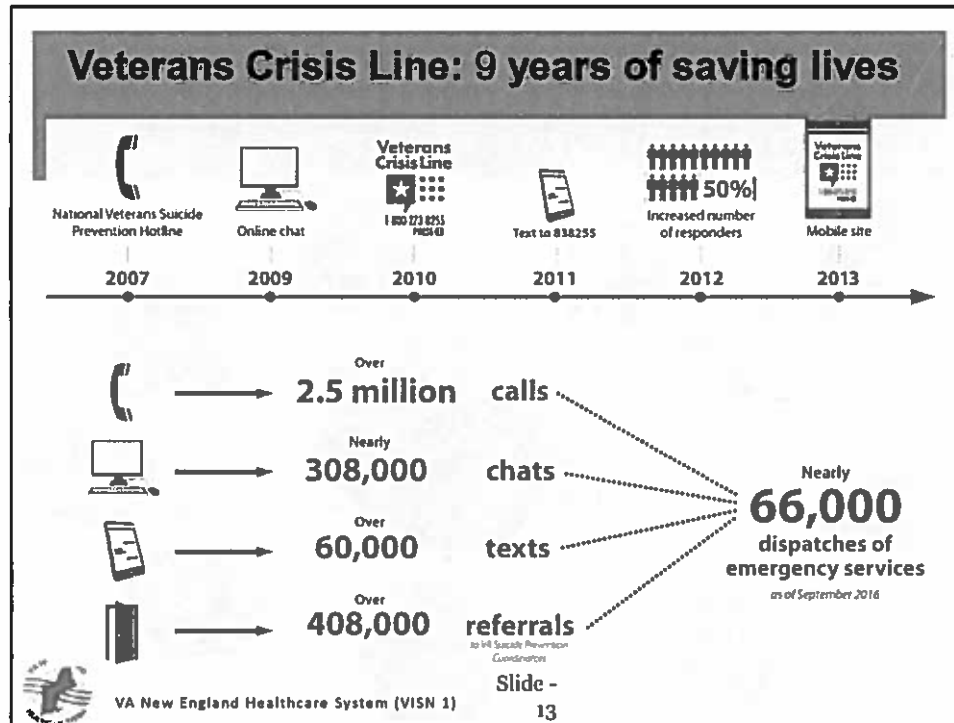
Veterans Crisis Line: 9 years of saving lives

National Veterans Suicide Prevention Hotline
2007

Online chat
2009

Veterans Crisis Line
1 800 273 8255 PRESS 1
2010

Text to 838255
2011

50%
Increased number of responders
2012

Veterans Crisis Line
Mobile site
2013

Over
2.5 million calls

Nearly
308,000 chats

Over
60,000 texts

Over
408,000 referrals
to VA Suicide Prevention Coordinators

Nearly
66,000
dispatches of emergency services
as of September 2016

VA New England Healthcare System (VISN 1)

Slide - 13